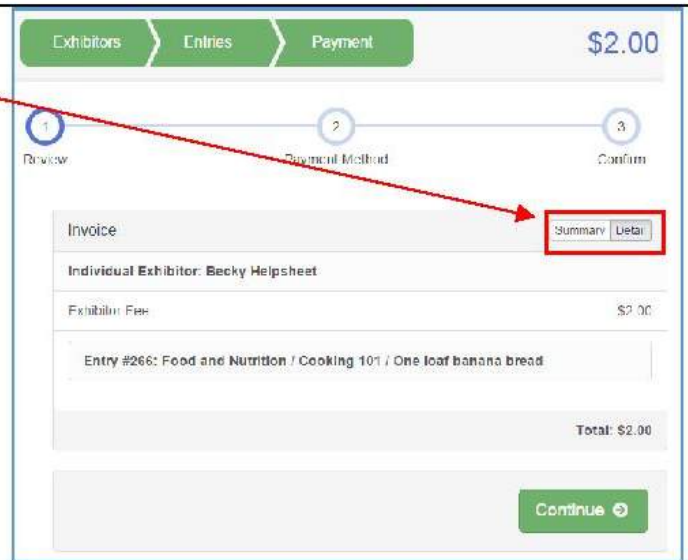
Exhibitors Entries Payment

$2.00

1
Review

2
Payment Method

3
Confirm

Invoice

Summary Detai

Individual Exhibitor: Becky Helpsheet

Exhibitor Fee

$2.00

Entry #266: Food and Nutrition / Cooking 101 / One loaf banana bread

Total: $2.00

Continue